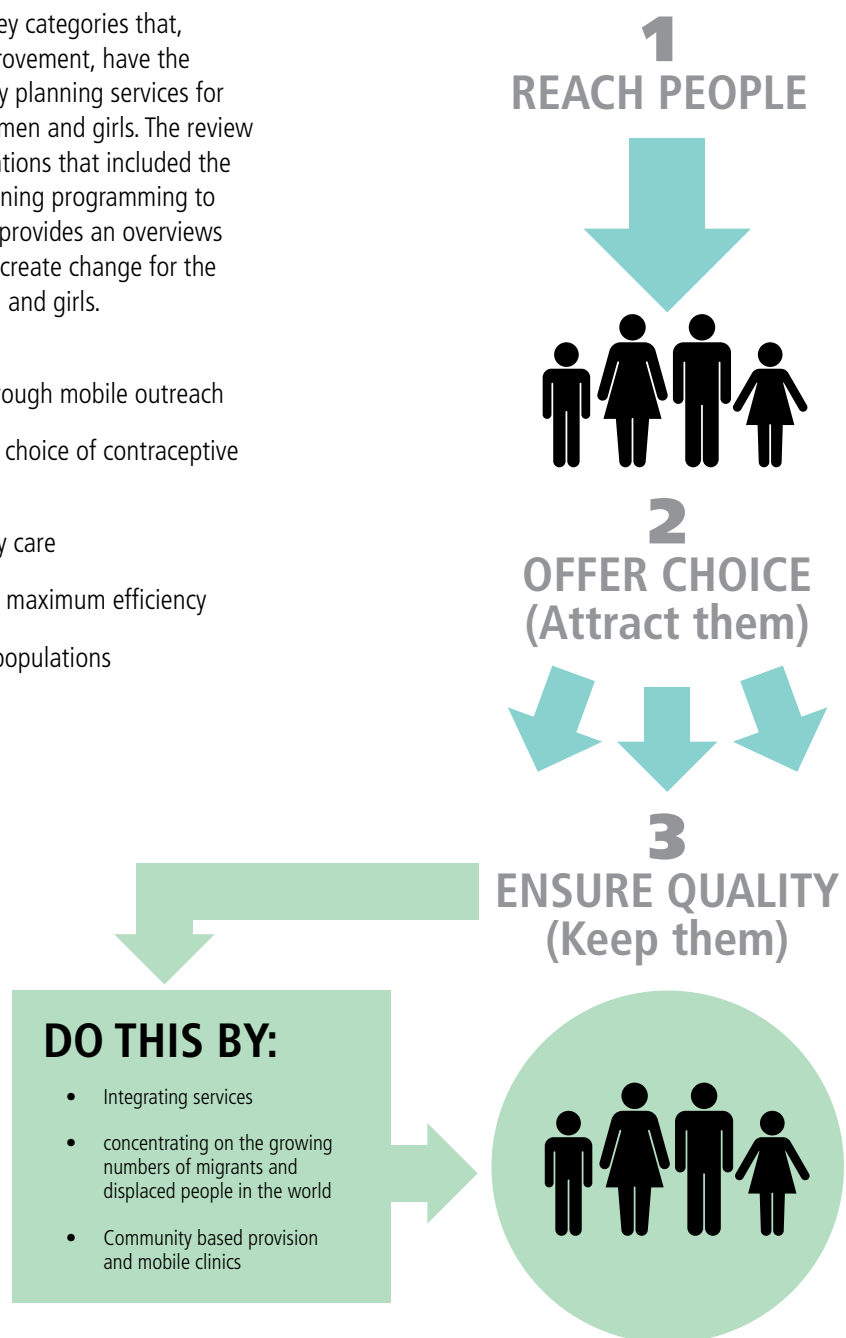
ey categories that, rovement, have the y planning services for men and girls. The review tions that included the ning programming to provides an overviews create change for the and girls.

ough mobile outreach

choice of contraceptive

y care

maximum efficiency

populations

1
REACH PEOPLE

2
OFFER CHOICE
(Attract them)

3
ENSURE QUALITY
(Keep them)

DO THIS BY:

• Integrating services
• concentrating on the growing numbers of migrants and displaced people in the world
• Community based provision and mobile clinics